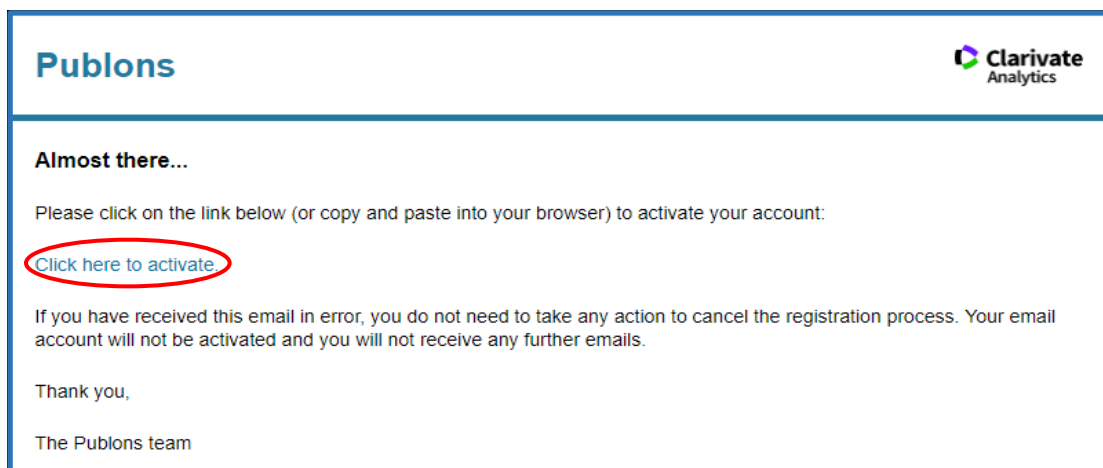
Publons

Clarivate Analytics

Almost there...

Please click on the link below (or copy and paste into your browser) to activate your account:

Click here to activate.

If you have received this email in error, you do not need to take any action to cancel the registration process. Your email account will not be activated and you will not receive any further emails.

Thank you,

The Publons team